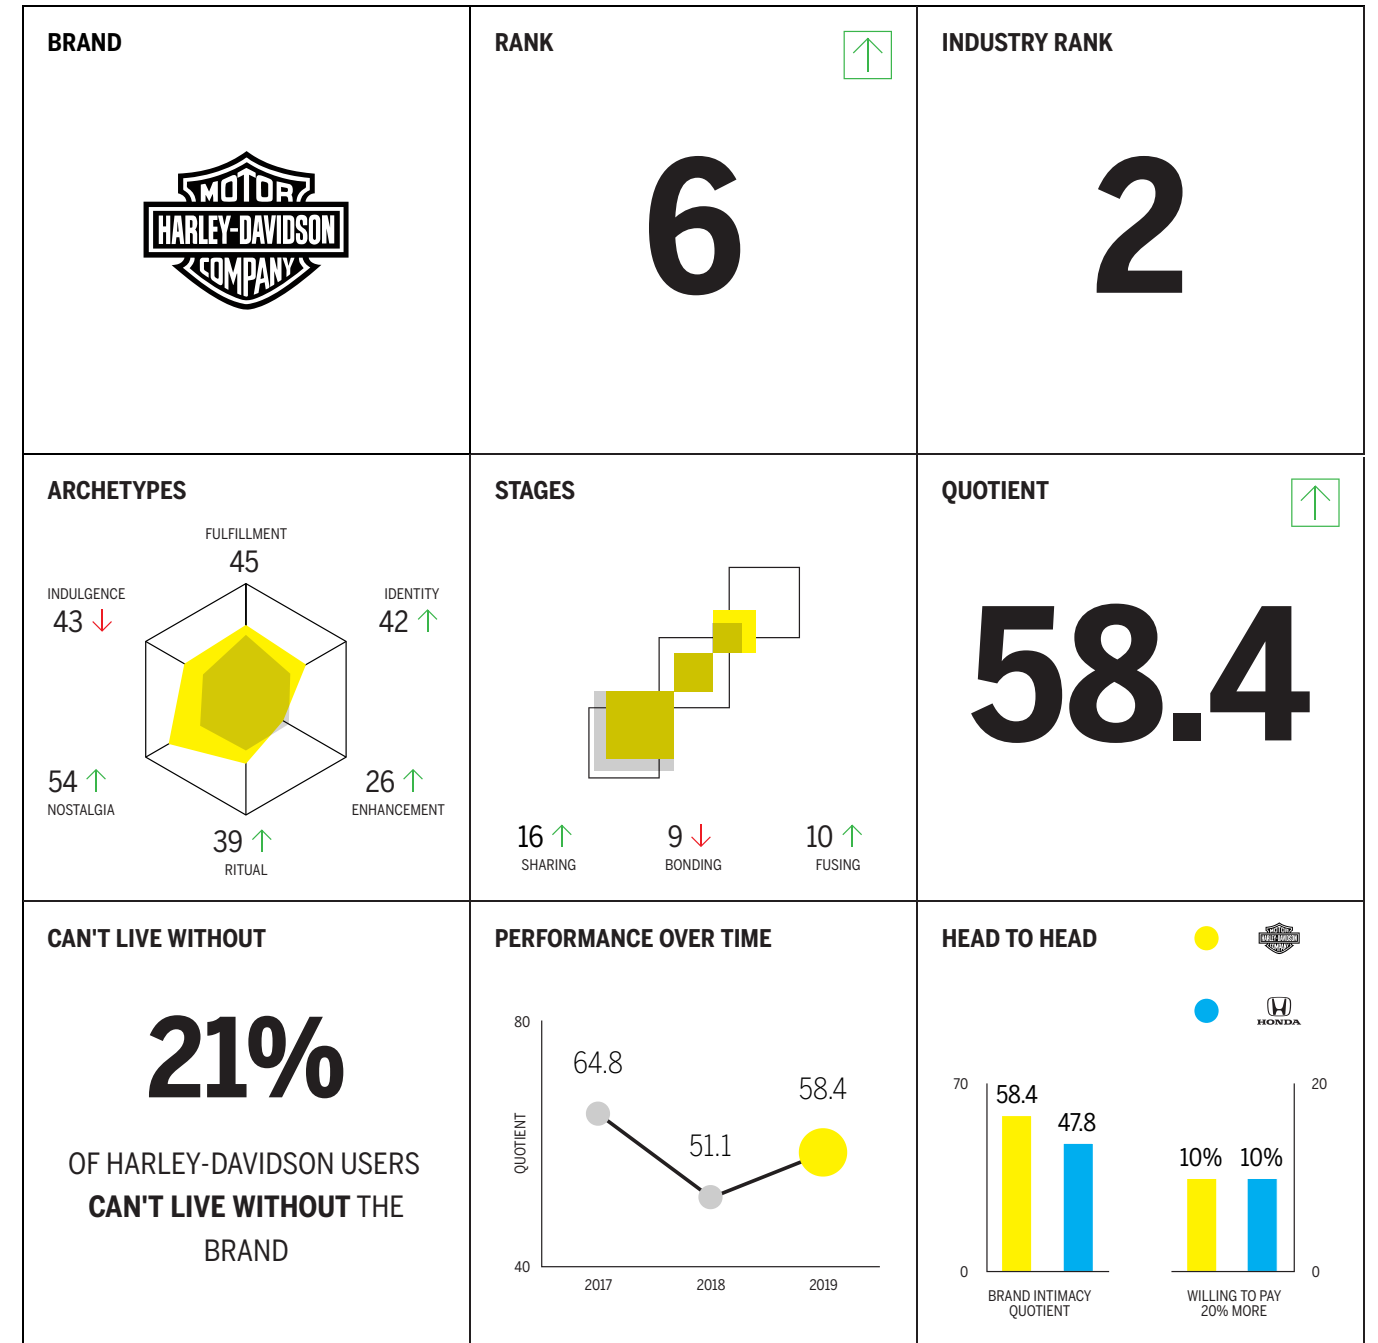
BRAND

MOTOR
HARLEY-DAVIDSON
COMPANY

RANK

6

INDUSTRY RANK

2

ARCHETYPES

FULFILLMENT
45

INDULGENCE
43

IDENTITY
42

54
NOSTALGIA

26
ENHANCEMENT

39
RITUAL

STAGES

16
SHARING

9
BONDING

10
FUSING

QUOTIENT

58.4

CAN'T LIVE WITHOUT

21%

OF HARLEY-DAVIDSON USERS **CAN'T LIVE WITHOUT** THE BRAND

PERFORMANCE OVER TIME

80
QUOTIENT
40

64.8
51.1
58.4

2017
2018
2019

HEAD TO HEAD

MOTOR HARLEY-DAVIDSON COMPANY

HONDA

70
0
58.4
47.8
BRAND INTIMACY QUOTIENT

20
0
10%
10%
WILLING TO PAY 20% MORE